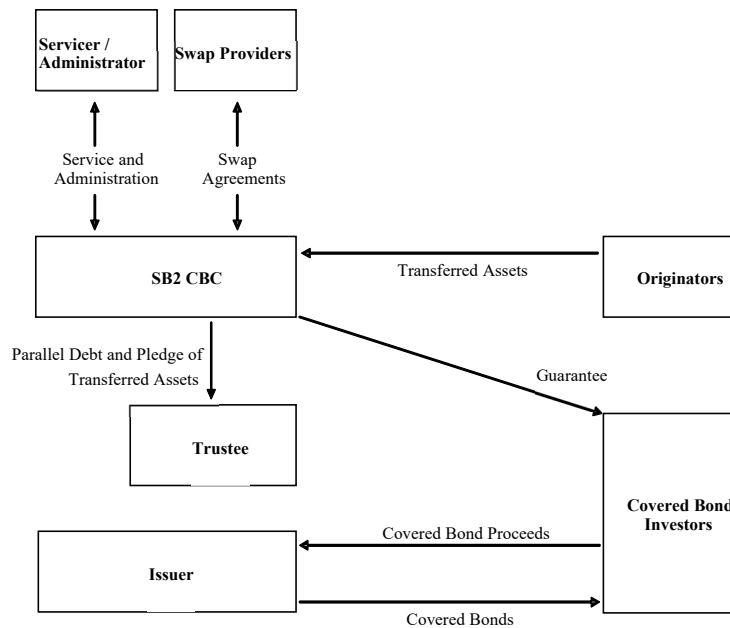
Servicer / Administrator

Swap Providers

Service and Administration

Swap Agreements

SB2 CBC

Transferred Assets

Originators

Parallel Debt and Pledge of Transferred Assets

Guarantee

Trustee

Covered Bond Investors

Covered Bond Proceeds

Issuer

Covered Bonds